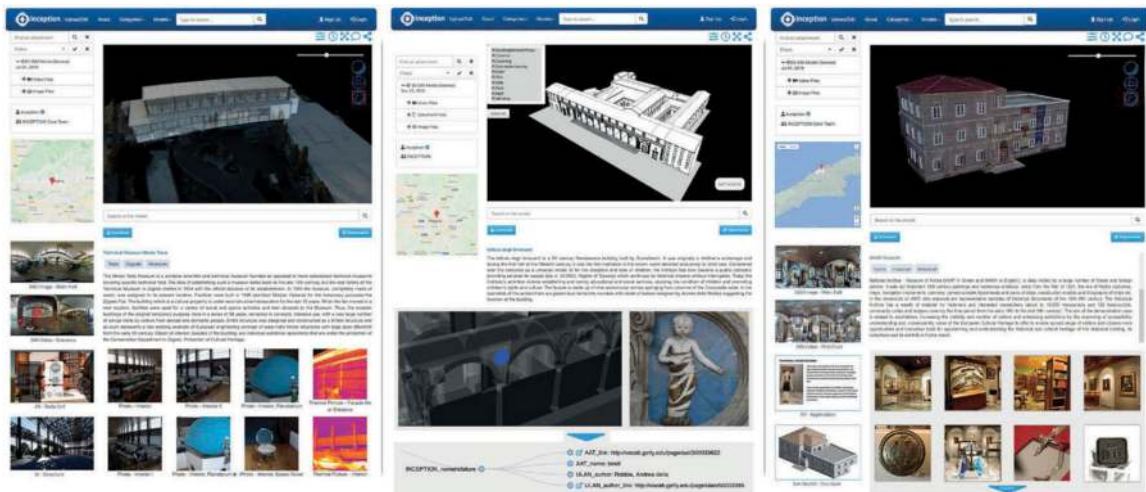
Inception Upload Home Categories Models Type to search

Sign Up Login

Inception Upload Home Categories Models Type to search

Sign Up Login

Inception Upload Home Categories Models Type to search

Sign Up Login

Search in the model

Search in the model

Search in the model

Istituto degli Innocenti

INCEPTION_nomenclature

AAT_link: http://vocab.getty.edu/page/aat/300053622

AAT_name: loredi

ULAN_author: Robbia, Andrea della

ULAN_author_link: http://vocab.getty.edu/page/ulan/500033389